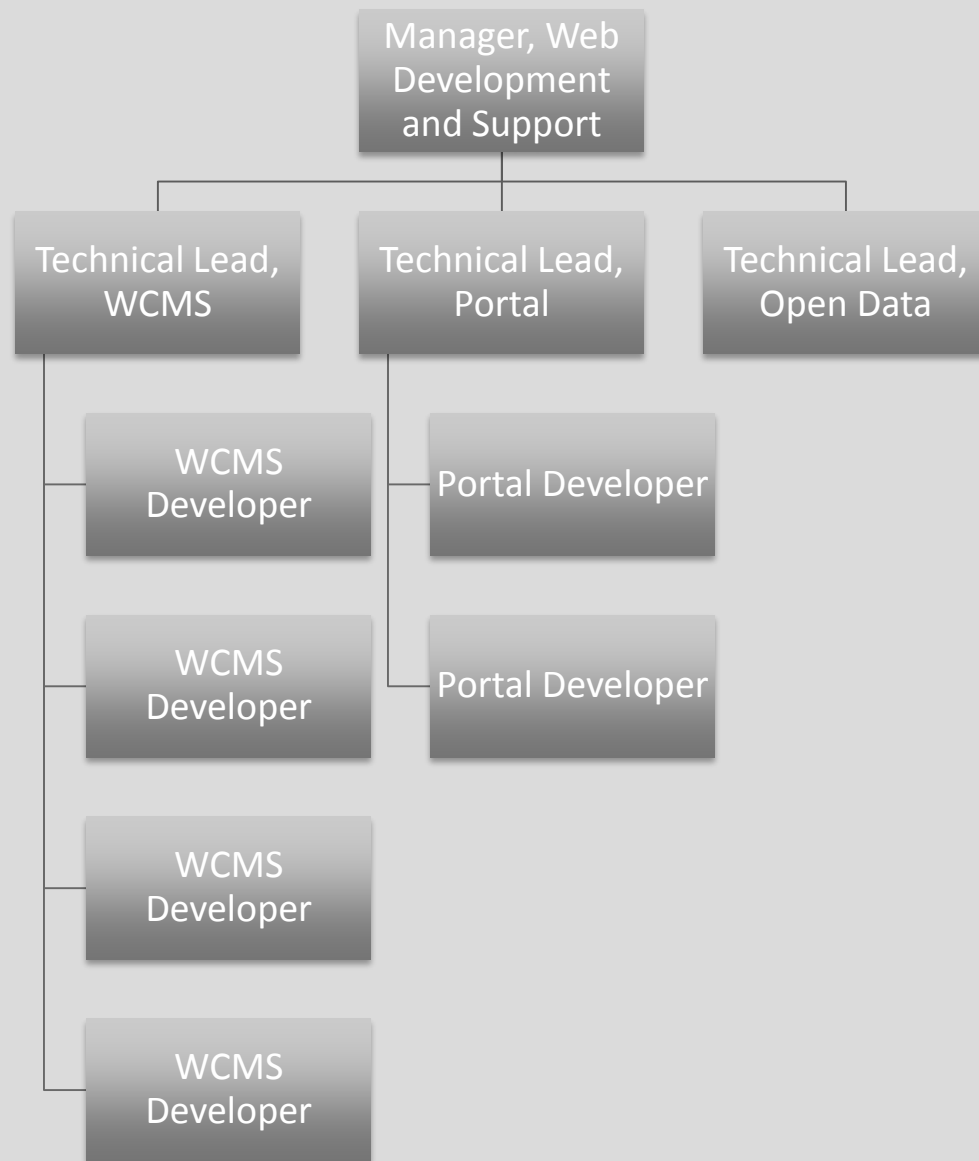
Manager, Web Development and Support

Technical Lead, WCMS

Technical Lead, Portal

Technical Lead, Open Data

WCMS Developer

WCMS Developer

WCMS Developer

WCMS Developer

Portal Developer

Portal Developer